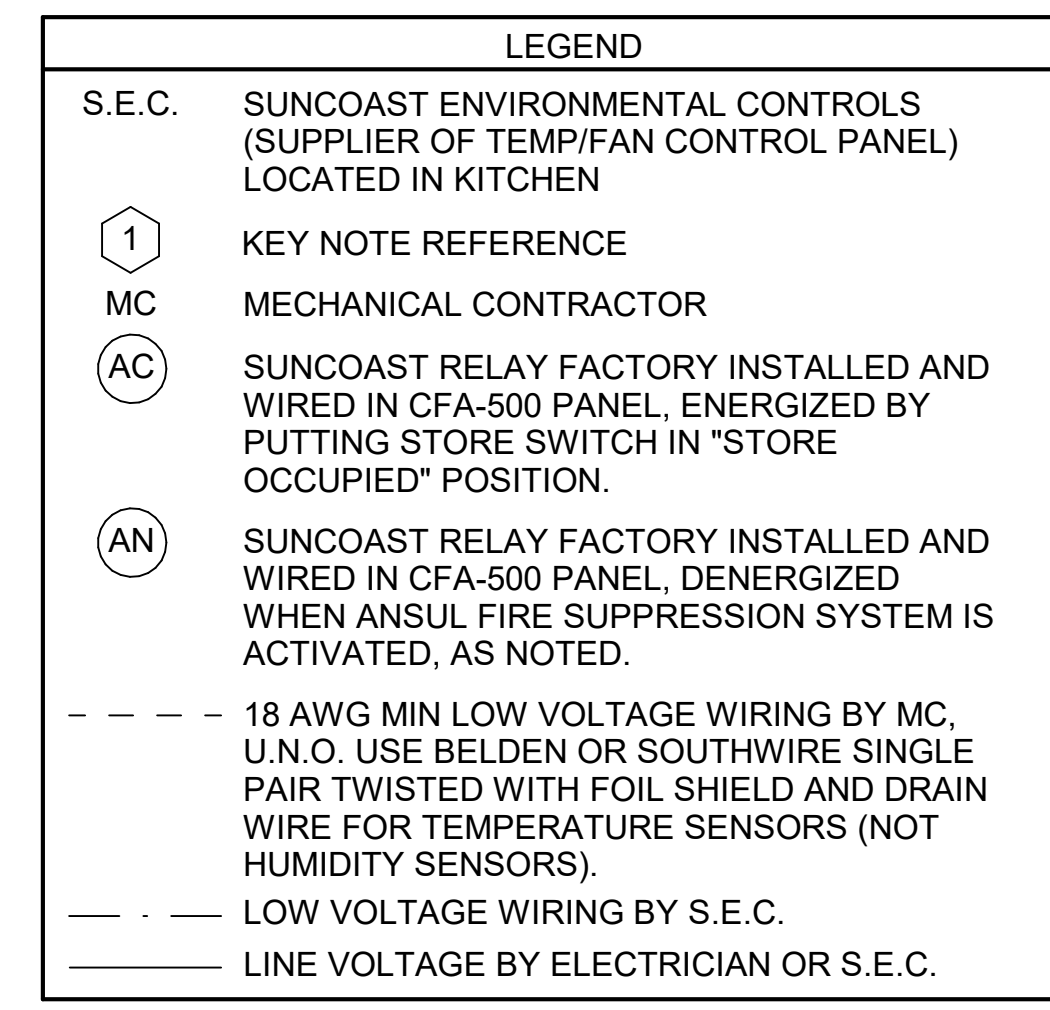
LEGEND

S.E.C. SUNCOAST ENVIRONMENTAL CONTROLS (SUPPLIER OF TEMP/FAN CONTROL PANEL) LOCATED IN KITCHEN

1 KEY NOTE REFERENCE

MC MECHANICAL CONTRACTOR

AC SUNCOAST RELAY FACTORY INSTALLED AND WIRED IN CFA-500 PANEL, ENERGIZED BY PUTTING STORE SWITCH IN "STORE OCCUPIED" POSITION.

AN SUNCOAST RELAY FACTORY INSTALLED AND WIRED IN CFA-500 PANEL, DENERGIZED WHEN ANSUL FIRE SUPPRESSION SYSTEM IS ACTIVATED, AS NOTED.

18 AWG MIN LOW VOLTAGE WIRING BY MC, U.N.O. USE BELDEN OR SOUTHWIRE SINGLE PAIR TWISTED WITH FOIL SHIELD AND DRAIN WIRE FOR TEMPERATURE SENSORS (NOT HUMIDITY SENSORS).

LOW VOLTAGE WIRING BY S.E.C.

LINE VOLTAGE BY ELECTRICIAN OR S.E.C.